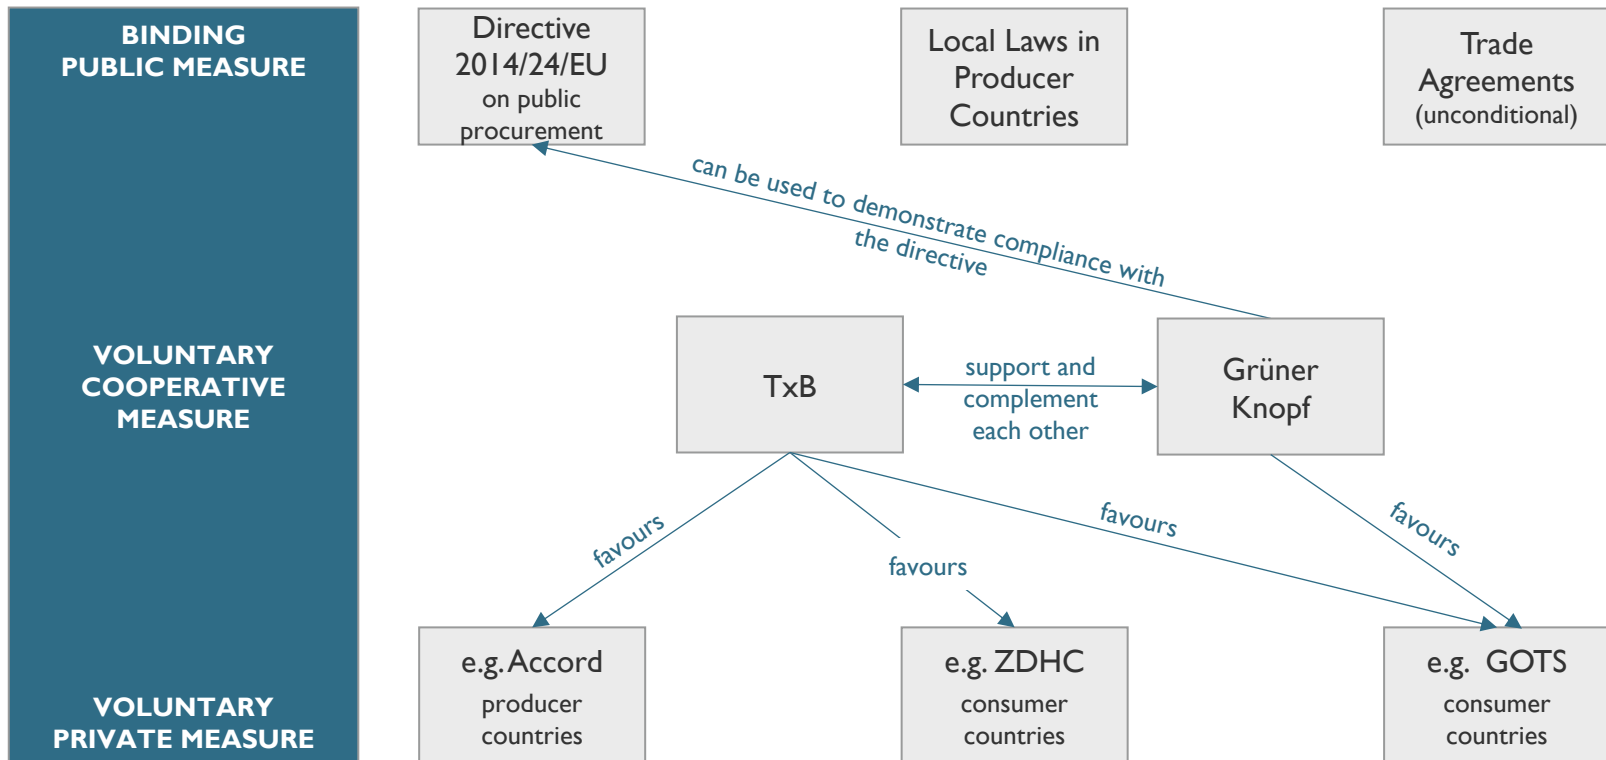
BINDING PUBLIC MEASURE

Directive 2014/24/EU on public procurement

Local Laws in Producer Countries

Trade Agreements (unconditional)

can be used to demonstrate compliance with the directive

VOLUNTARY COOPERATIVE MEASURE

TxB

support and complement each other

Grüner Knopf

favours

favours

favours

favours

VOLUNTARY PRIVATE MEASURE

e.g. Accord producer countries

e.g. ZDHC consumer countries

e.g. GOTS consumer countries